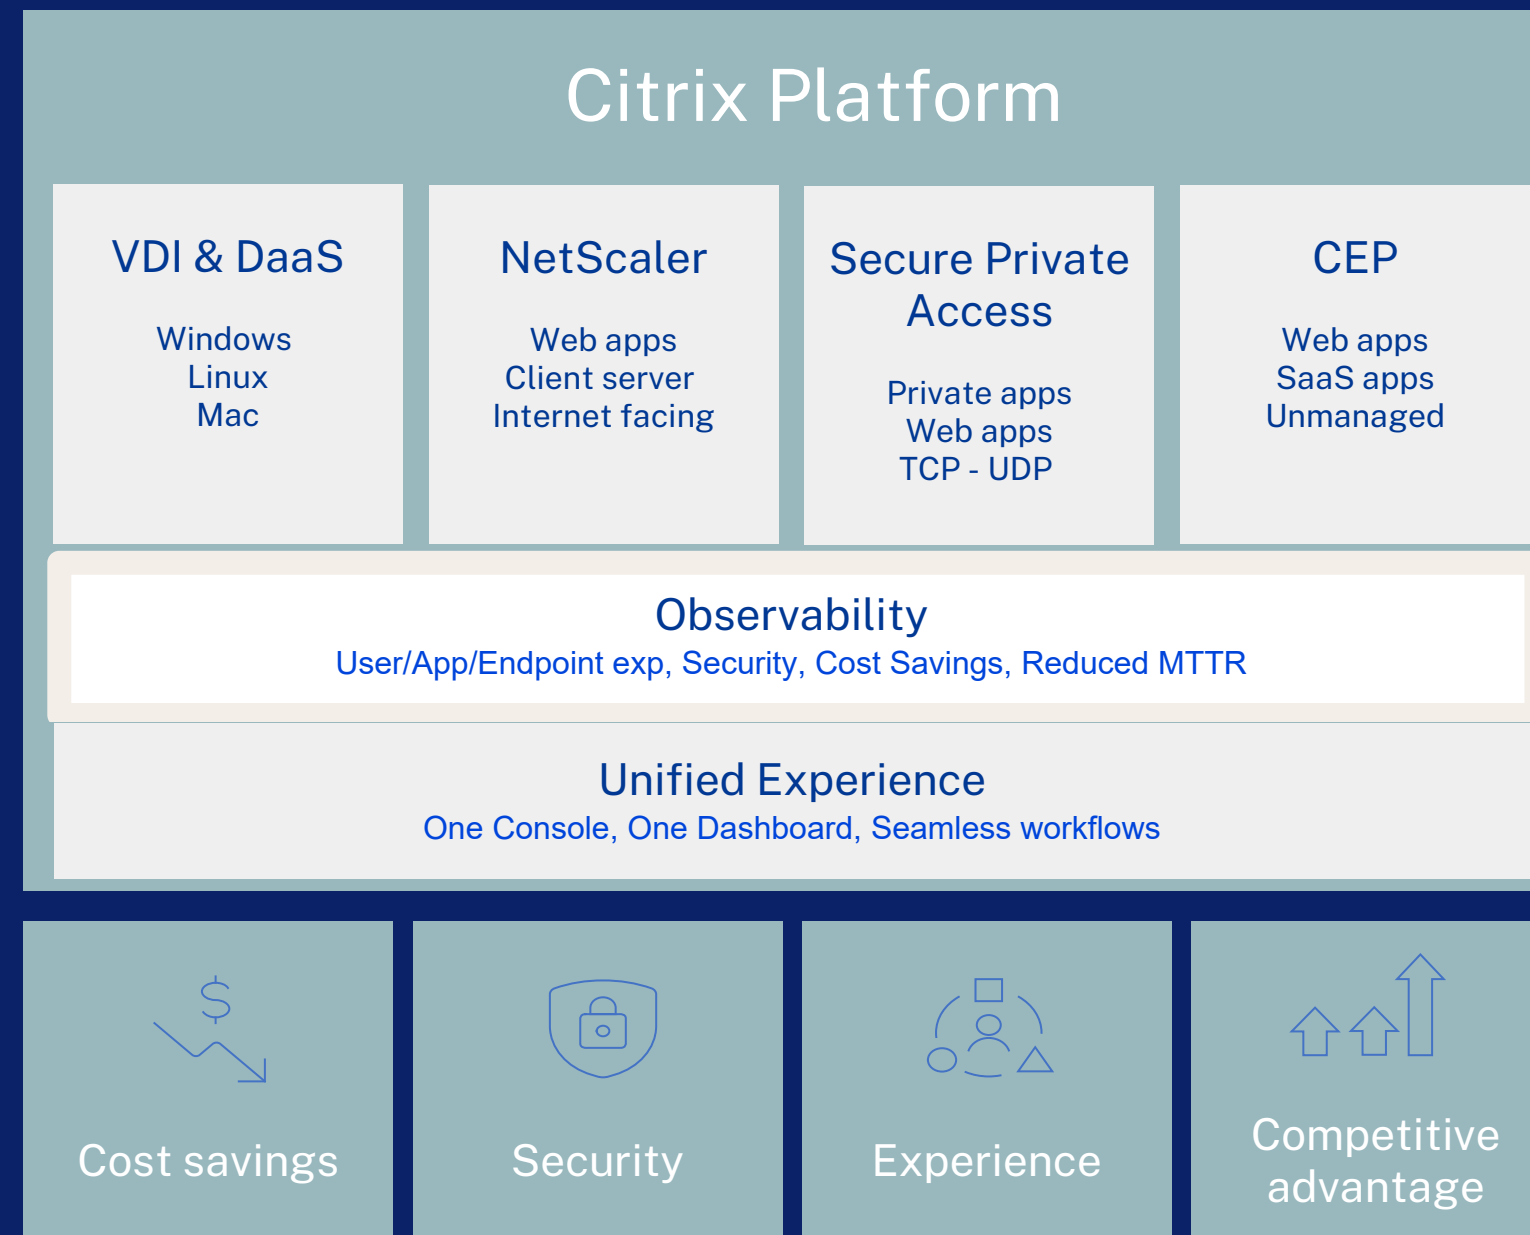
Citrix Platform

VDI & DaaS

Windows
Linux
Mac

NetScaler

Web apps
Client server
Internet facing

Secure Private Access

Private apps
Web apps
TCP - UDP

CEP

Web apps
SaaS apps
Unmanaged

Observability

User/App/Endpoint exp, Security, Cost Savings, Reduced MTTR

Unified Experience

One Console, One Dashboard, Seamless workflows

$

Cost savings

Security

Experience

Competitive advantage